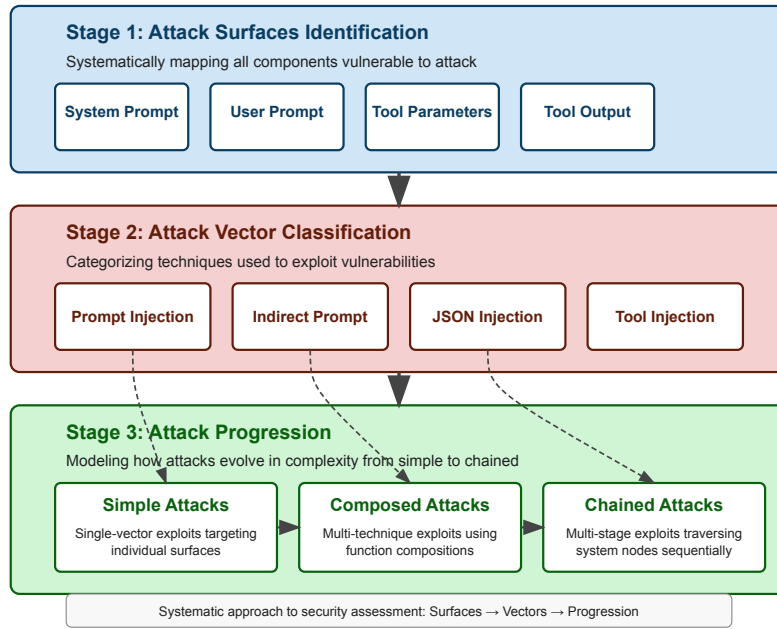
Stage 1: Attack Surfaces Identification

Systematically mapping all components vulnerable to attack

System Prompt

User Prompt

Tool Parameters

Tool Output

Stage 2: Attack Vector Classification

Categorizing techniques used to exploit vulnerabilities

Prompt Injection

Indirect Prompt

JSON Injection

Tool Injection

Stage 3: Attack Progression

Modeling how attacks evolve in complexity from simple to chained

Simple Attacks

Single-vector exploits targeting individual surfaces

Composed Attacks

Multi-technique exploits using function compositions

Chained Attacks

Multi-stage exploits traversing system nodes sequentially

Systematic approach to security assessment: Surfaces → Vectors → Progression